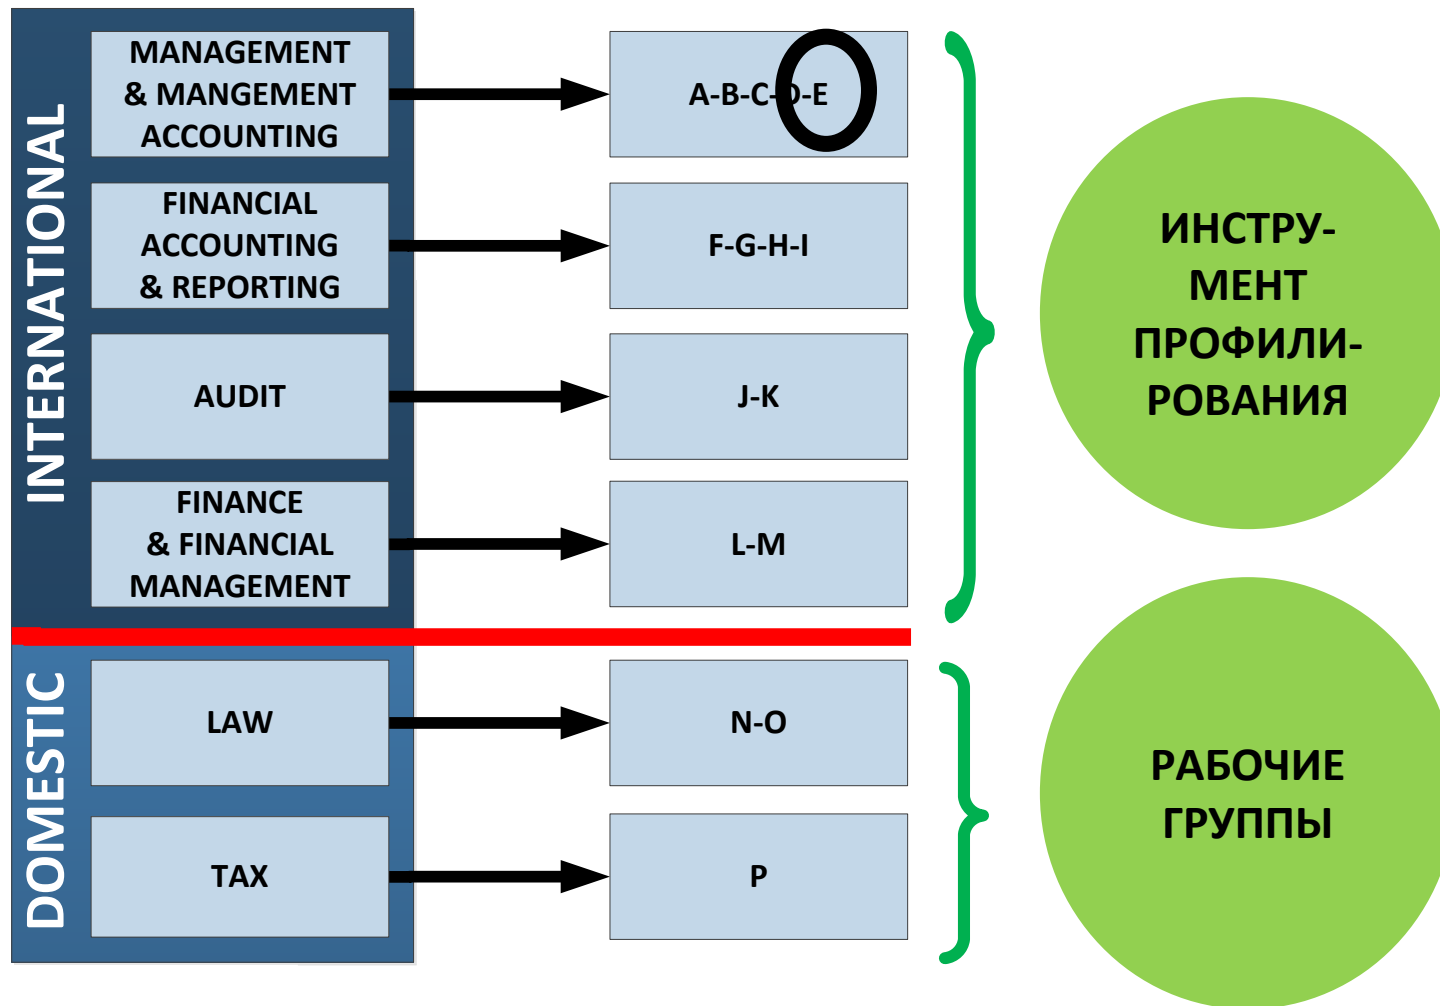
INTERNATIONAL

MANAGEMENT & MANGEMENT ACCOUNTING

A-B-C-D-E

FINANCIAL ACCOUNTING & REPORTING

F-G-H-I

AUDIT

J-K

FINANCE & FINANCIAL MANAGEMENT

L-M

ИНСТРУМЕНТ ПРОФИЛИРОВАНИЯ

DOMESTIC

LAW

N-O

TAX

P

РАБОЧИЕ ГРУППЫ